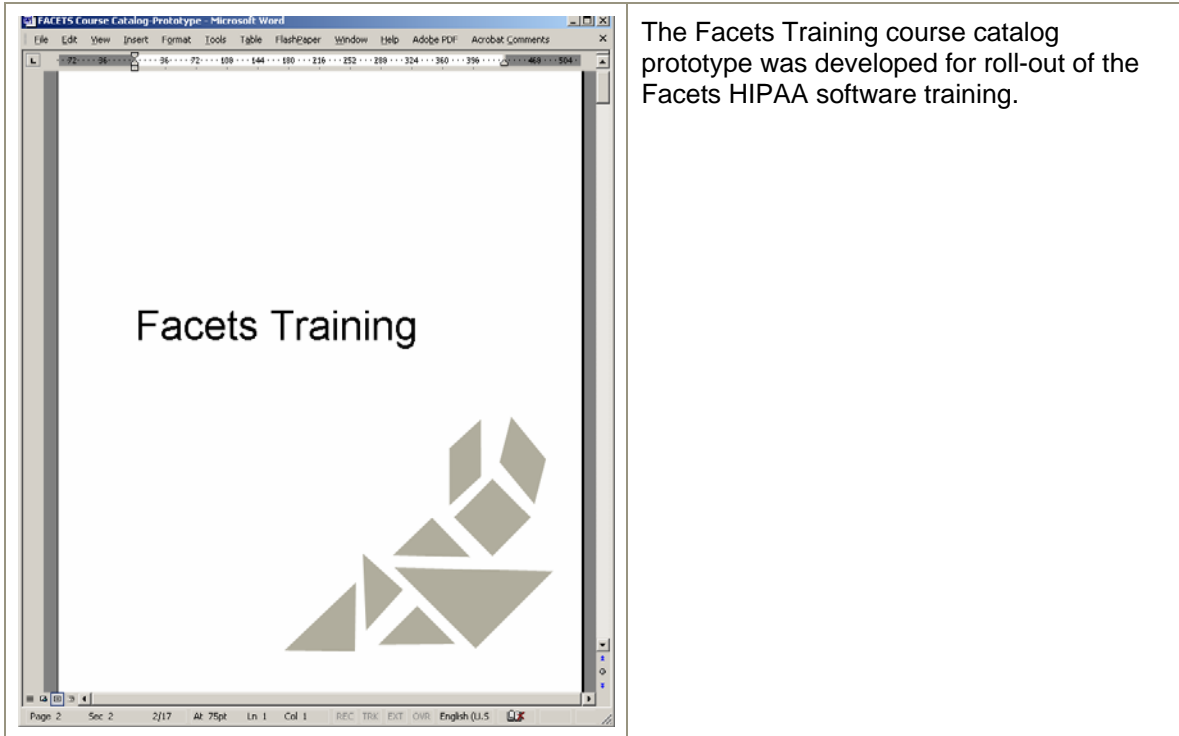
FACETS Course Catalog-Prototype - Microsoft Word

File Edit View Insert Format Tools Table FlashPaper Window Help Adobe PDF Acrobat Comments

72 36 36 72 108 144 180 216 252 288 324 360 396 468 504

Facets Training

Page 2 Sec 2 2/17 At 75pt Ln 1 Col 1 REC TRK EXT OVR English (U.S

The Facets Training course catalog prototype was developed for roll-out of the Facets HIPAA software training.